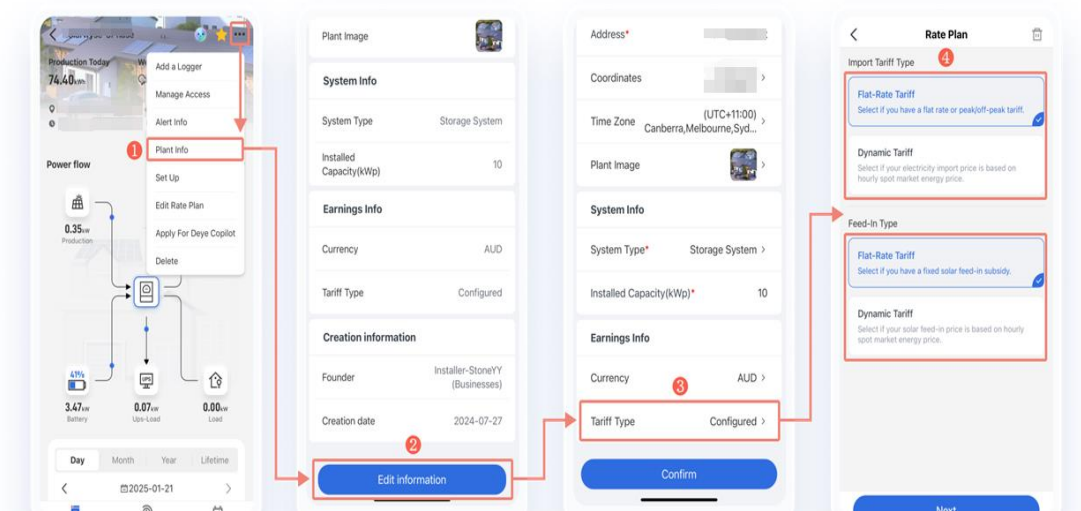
Production Today
74.40kWh

Add a Logger
Manage Access
Alert Info
1
Plant Info
Set Up
Edit Rate Plan
Apply For Deye Copilot
Delete

Power flow

0.35kW
Production

41%
3.47kW
Battery

0.07kW
Ups-Load

0.00kW
Load

Day
Month
Year
Lifetime

2025-01-21

Plant Image

System Info

System Type
Storage System

Installed Capacity(kWp)
10

Earnings Info

Currency
AUD

Tariff Type
Configured

Creation information

Founder
Installer-StoneYY (Businesses)

Creation date
2024-07-27

2

Edit information

Address*

Coordinates

Time Zone
(UTC+11:00) Canberra,Melbourne,Syd...

Plant Image

System Info

System Type*
Storage System

Installed Capacity(kWp)*
10

Earnings Info

Currency
AUD

3

Tariff Type
Configured

Confirm

Rate Plan

Import Tariff Type
4

Flat-Rate Tariff
Select if you have a flat rate or peak/off-peak tariff.

Dynamic Tariff
Select if your electricity import price is based on hourly spot market energy price.

Feed-In Type

Flat-Rate Tariff
Select if you have a fixed solar feed-in subsidy.

Dynamic Tariff
Select if your solar feed-in price is based on hourly spot market energy price.

Next